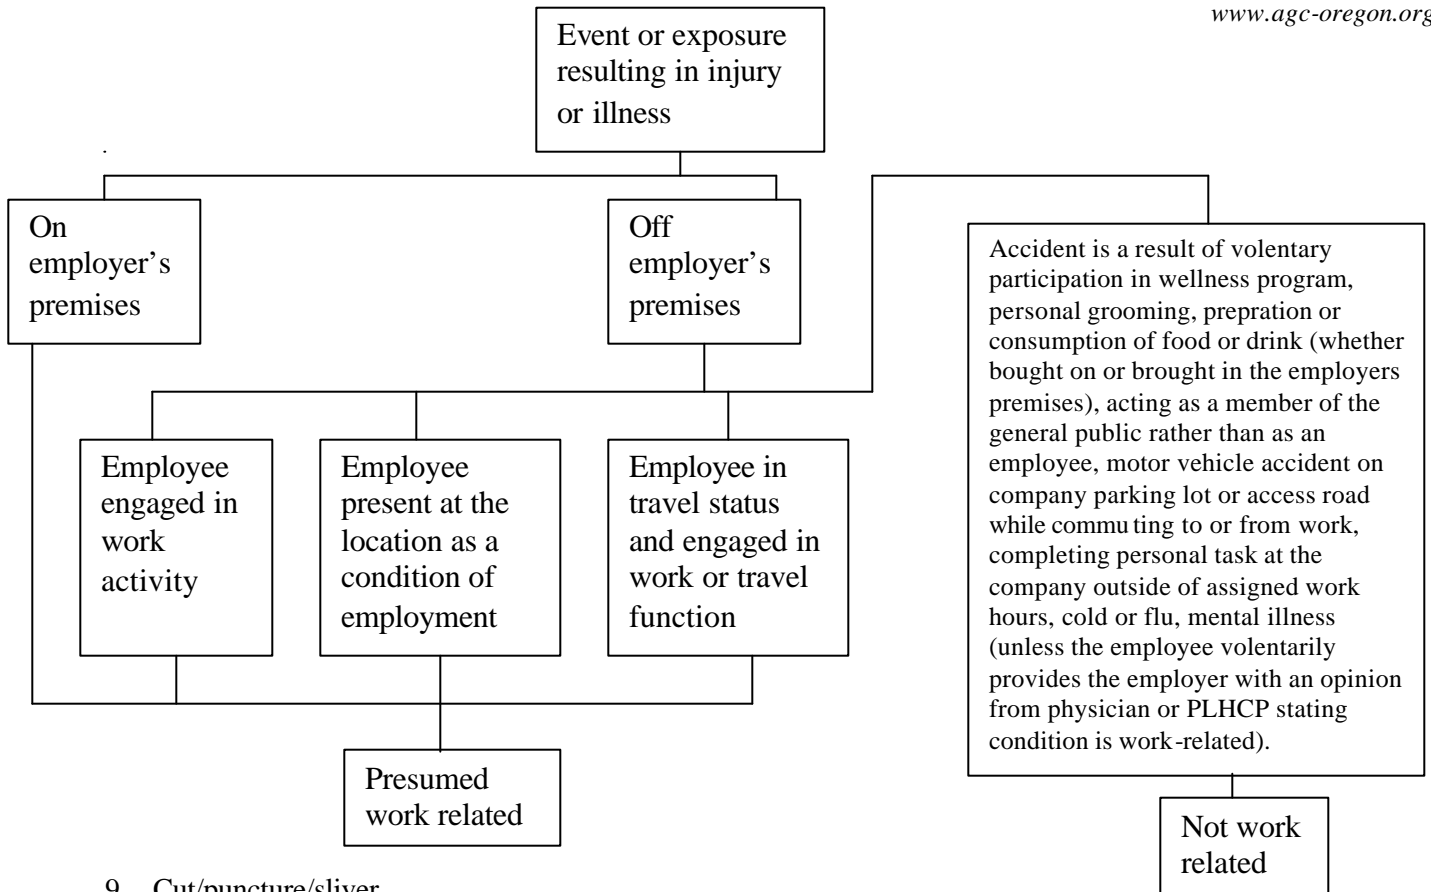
www.agc-oregon.org

Event or exposure resulting in injury or illness

On employer's premises

Off employer's premises

Accident is a result of volentary participation in wellness program, personal grooming, prepration or consumption of food or drink (whether bought on or brought in the employers premises), acting as a member of the general public rather than as an employee, motor vehicle accident on company parking lot or access road while commu ting to or from work, completing personal task at the company outside of assigned work hours, cold or flu, mental illness (unless the employee volentarily provides the employer with an opinion from physician or PLHCP stating condition is work-related).

Employee engaged in work activity

Employee present at the location as a condition of employment

Employee in travel status and engaged in work or travel function

Presumed work related

Not work related

9. Cut/puncture/sliver